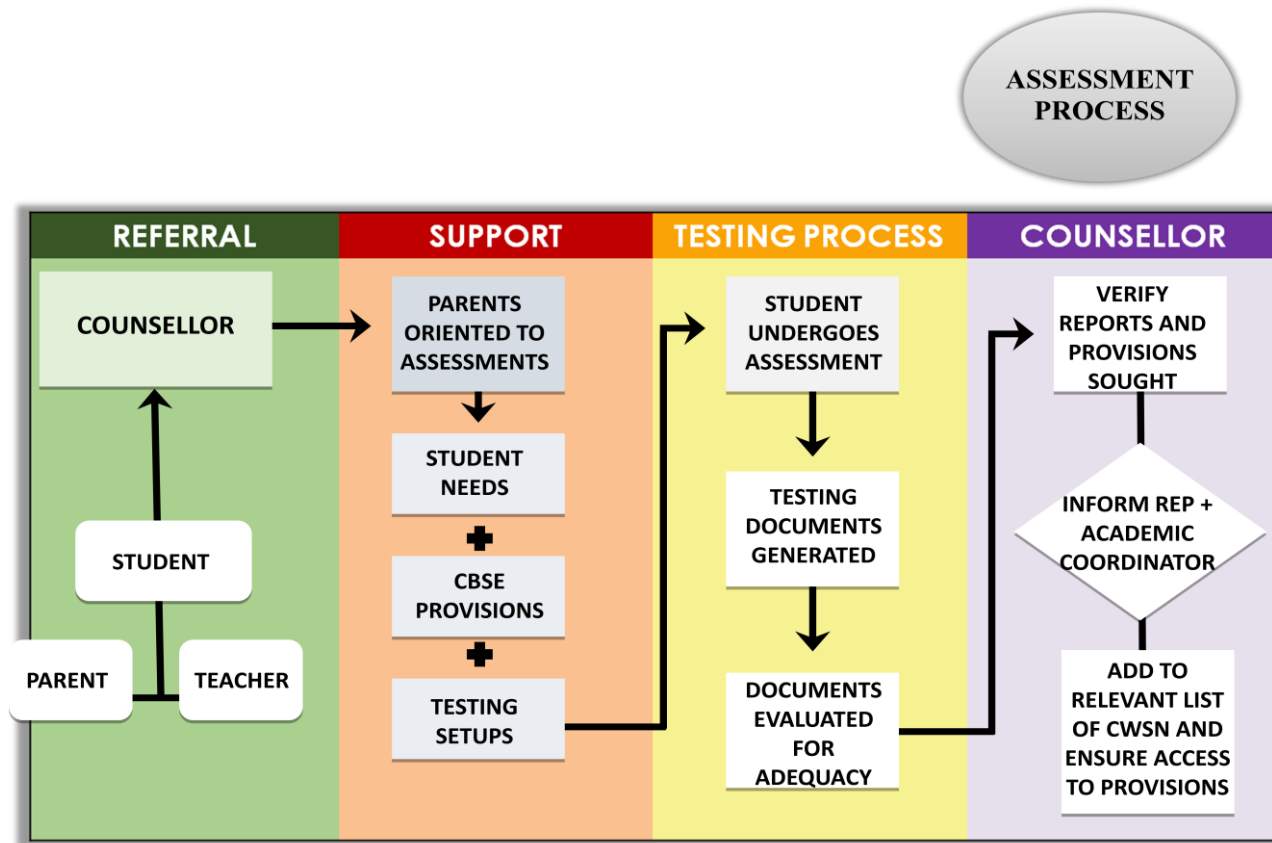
ASSESSMENT PROCESS

REFERRAL

COUNSELLOR

STUDENT

PARENT

TEACHER

SUPPORT

PARENTS ORIENTED TO ASSESSMENTS

STUDENT NEEDS

CBSE PROVISIONS

TESTING SETUPS

TESTING PROCESS

STUDENT UNDERGOES ASSESSMENT

TESTING DOCUMENTS GENERATED

DOCUMENTS EVALUATED FOR ADEQUACY

COUNSELLOR

VERIFY REPORTS AND PROVISIONS SOUGHT

INFORM REP + ACADEMIC COORDINATOR

ADD TO RELEVANT LIST OF CWSN AND ENSURE ACCESS TO PROVISIONS